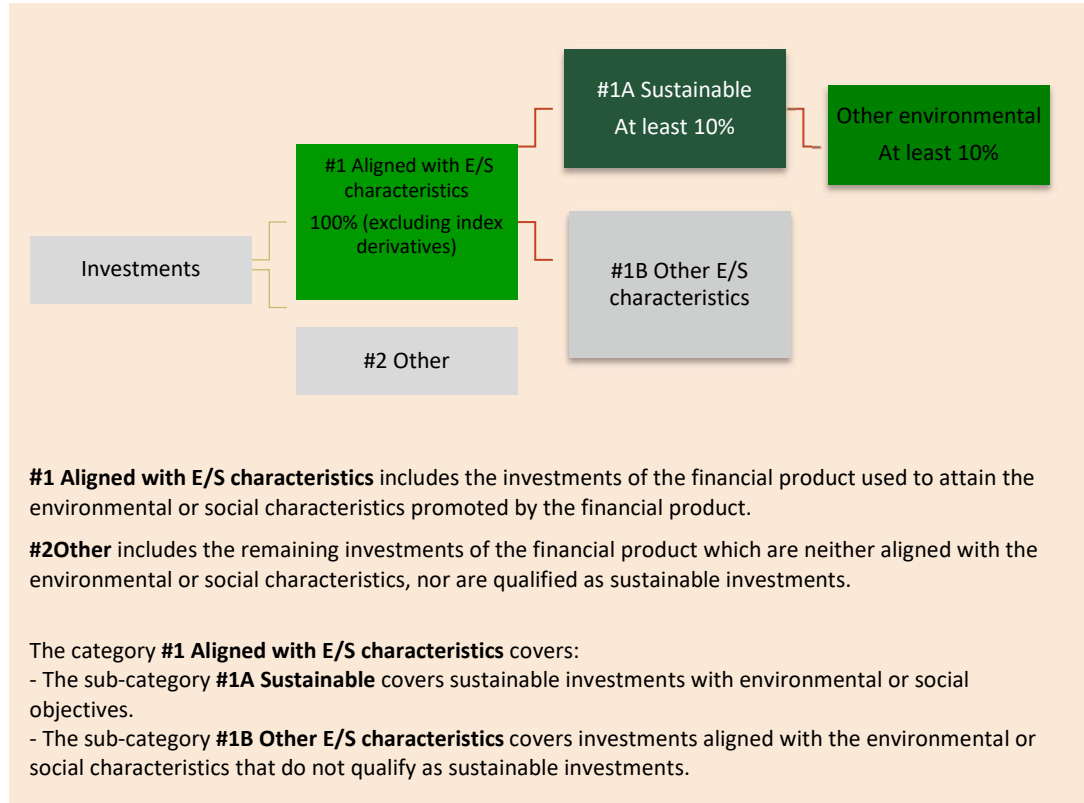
#1A Sustainable
At least 10%

Other environmental
At least 10%

#1 Aligned with E/S characteristics
100% (excluding index derivatives)

Investments

#1B Other E/S characteristics

#2 Other

**#1 Aligned with E/S characteristics** includes the investments of the financial product used to attain the environmental or social characteristics promoted by the financial product.

**#2Other** includes the remaining investments of the financial product which are neither aligned with the environmental or social characteristics, nor are qualified as sustainable investments.

The category **#1 Aligned with E/S characteristics** covers:
- The sub-category **#1A Sustainable** covers sustainable investments with environmental or social objectives.
- The sub-category **#1B Other E/S characteristics** covers investments aligned with the environmental or social characteristics that do not qualify as sustainable investments.